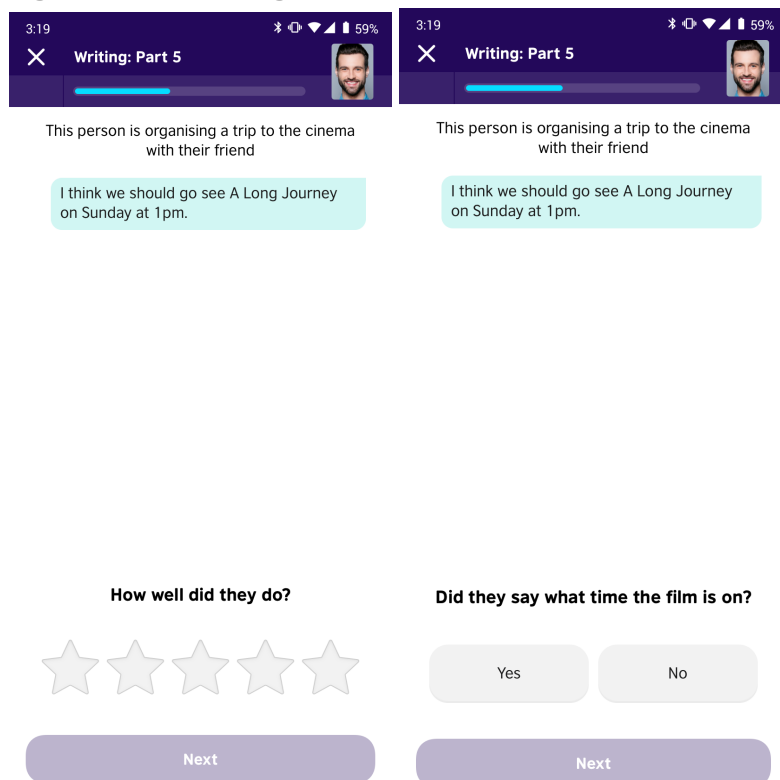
3:19 59%

Writing: Part 5

This person is organising a trip to the cinema with their friend

I think we should go see A Long Journey on Sunday at 1pm.

How well did they do?

Next

3:19 59%

Writing: Part 5

This person is organising a trip to the cinema with their friend

I think we should go see A Long Journey on Sunday at 1pm.

Did they say what time the film is on?

Yes

No

Next